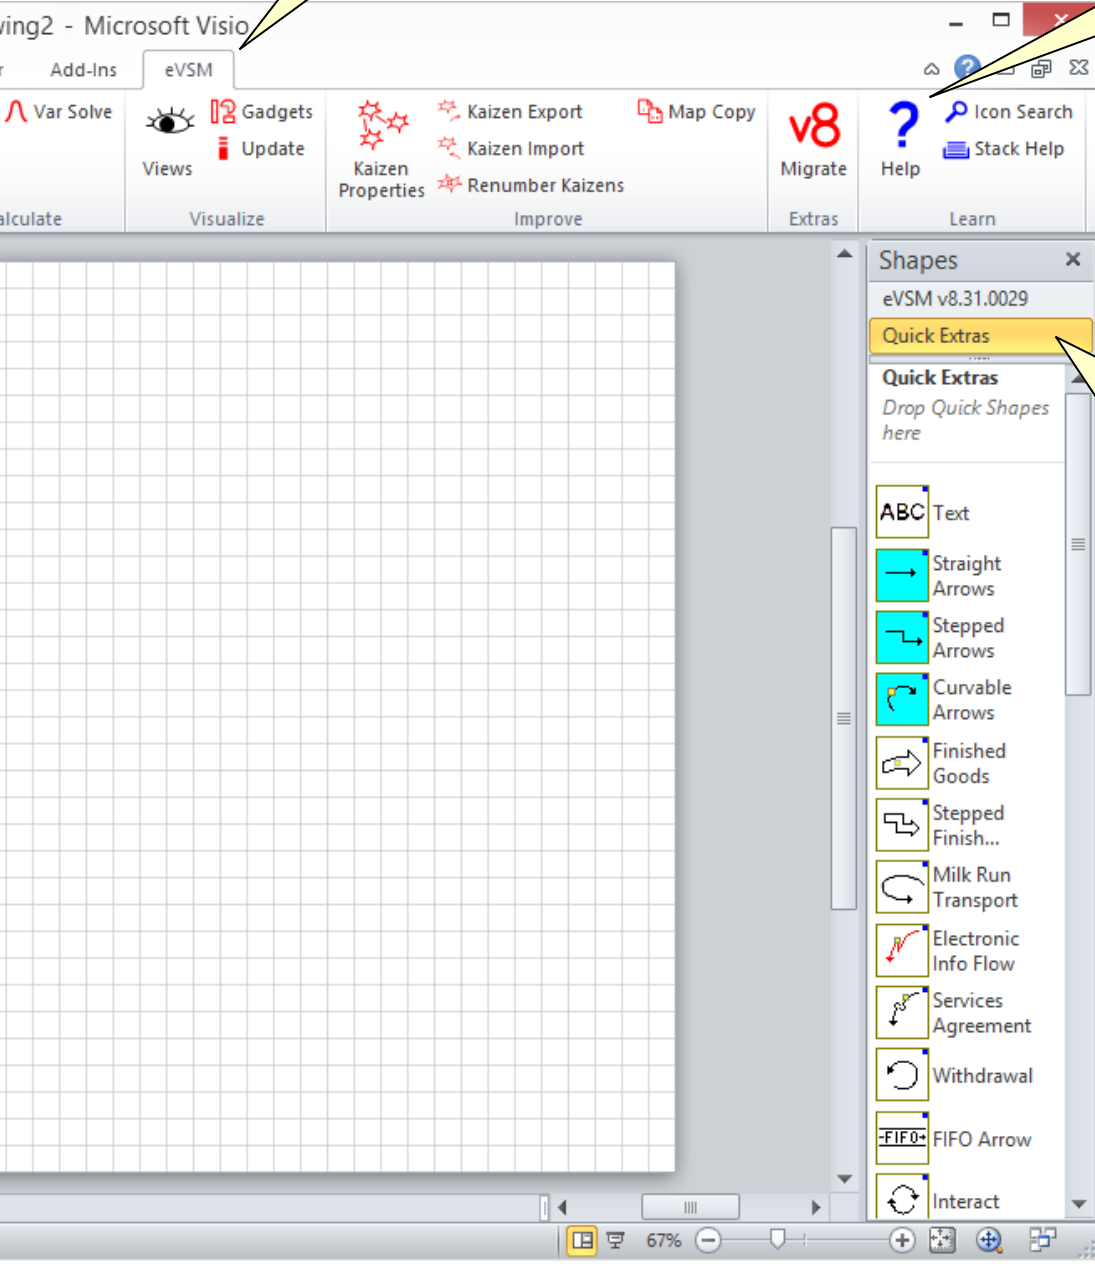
ving2 - Microsoft Visio

r Add-Ins eVSM

Var Solve
Views
Gadgets
Update
Kaizen Properties
Kaizen Export
Kaizen Import
Renumber Kaizens
Map Copy
v8
Migrate
Help
Icon Search
Stack Help

alculate Visualize Improve Extras Learn

Shapes
eVSM v8.31.0029
Quick Extras
Quick Extras
Drop Quick Shapes here

ABC Text
Straight Arrows
Stepped Arrows
Curvable Arrows
Finished Goods
Stepped Finish...
Milk Run Transport
Electronic Info Flow
Services Agreement
Withdrawal
FIFO FIFO Arrow
Interact

67%